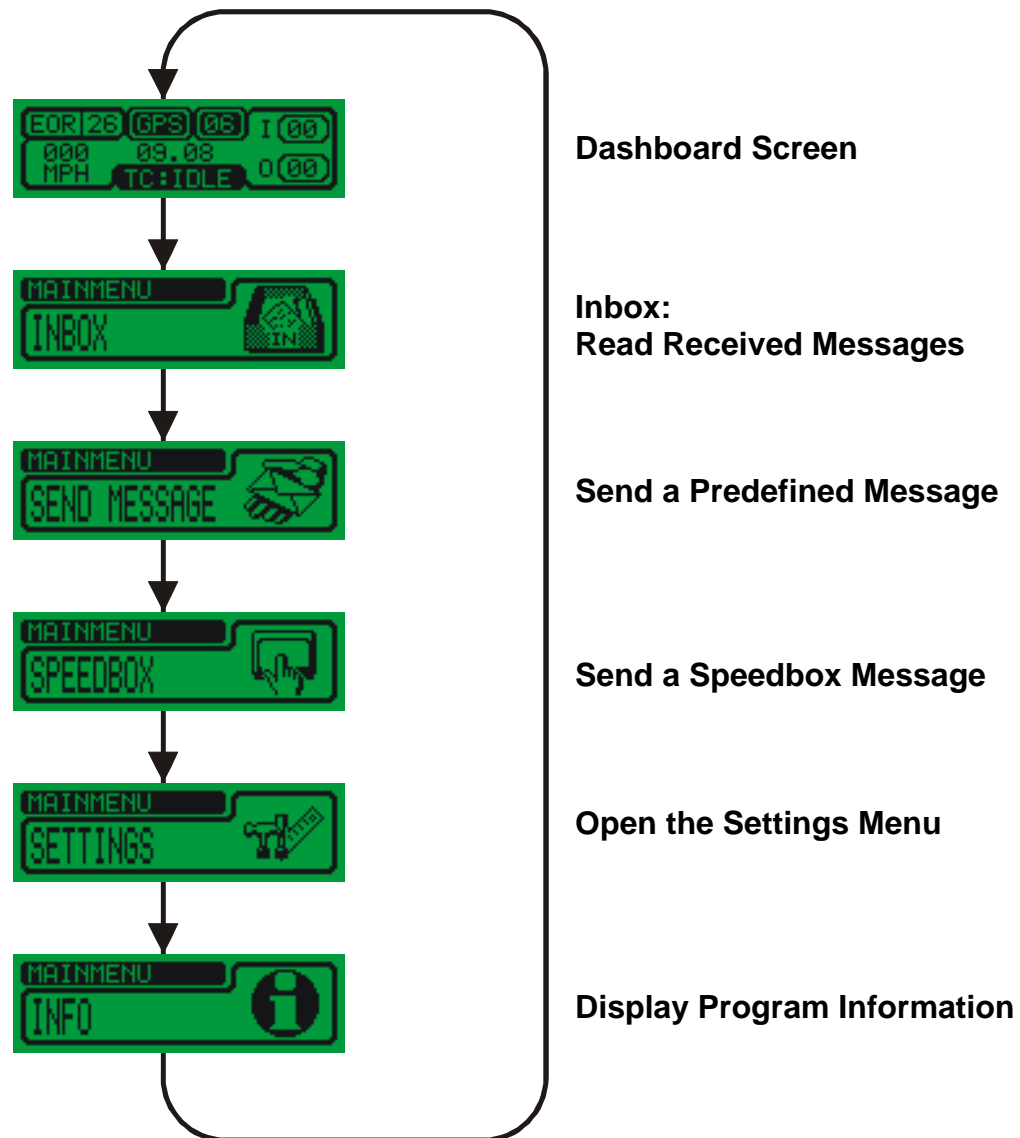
EOR 26 GPS 06 I 00
000 MPH 09.08 TC:IDLE O 00

Dashboard Screen

MAINMENU
INBOX
IN

Inbox:
Read Received Messages

MAINMENU
SEND MESSAGE

Send a Predefined Message

MAINMENU
SPEEDBOX

Send a Speedbox Message

MAINMENU
SETTINGS

Open the Settings Menu

MAINMENU
INFO

Display Program Information